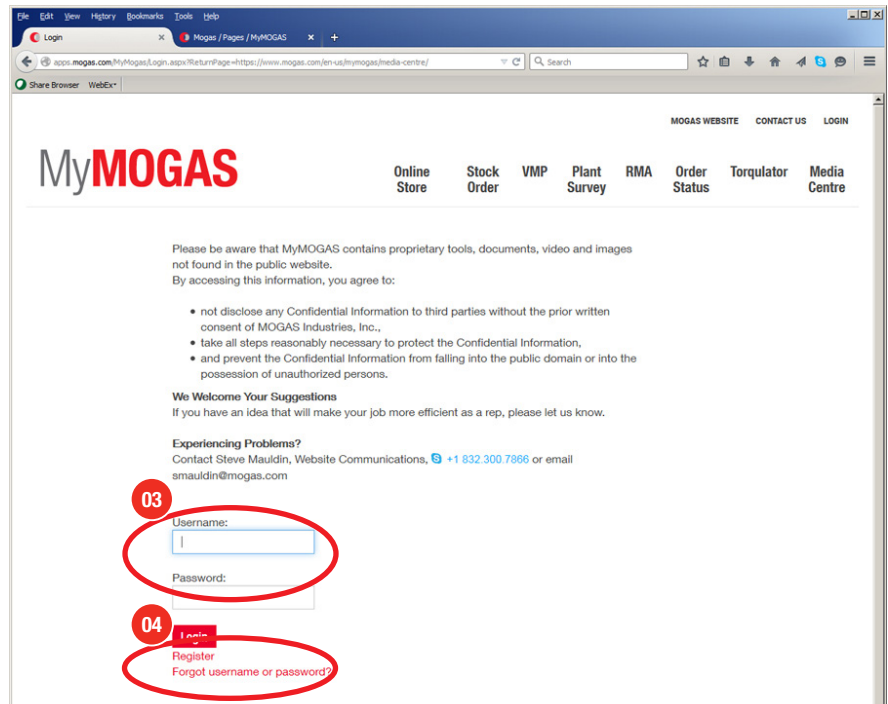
File Edit View History Bookmarks Tools Help

Login ×
Mogas / Pages / MyMOGAS ×
+

apps.mogas.com/MyMogas/Login.aspx?ReturnPage=https://www.mogas.com/en-us/mymogas/media-centre/

Search

Share Browser WebEx

MOGAS WEBSITE CONTACT US LOGIN

MyMOGAS

Online Store
Stock Order
VMP
Plant Survey
RMA
Order Status
Torqulator
Media Centre

Please be aware that MyMOGAS contains proprietary tools, documents, video and images not found in the public website.
By accessing this information, you agree to:

• not disclose any Confidential Information to third parties without the prior written consent of MOGAS Industries, Inc.,
• take all steps reasonably necessary to protect the Confidential Information,
• and prevent the Confidential Information from falling into the public domain or into the possession of unauthorized persons.

We Welcome Your Suggestions
If you have an idea that will make your job more efficient as a rep, please let us know.

Experiencing Problems?
Contact Steve Mauldin, Website Communications, +1 832.300.7866 or email smauldin@mogas.com

03

Username:

Password:

04

Login
Register
Forgot username or password?